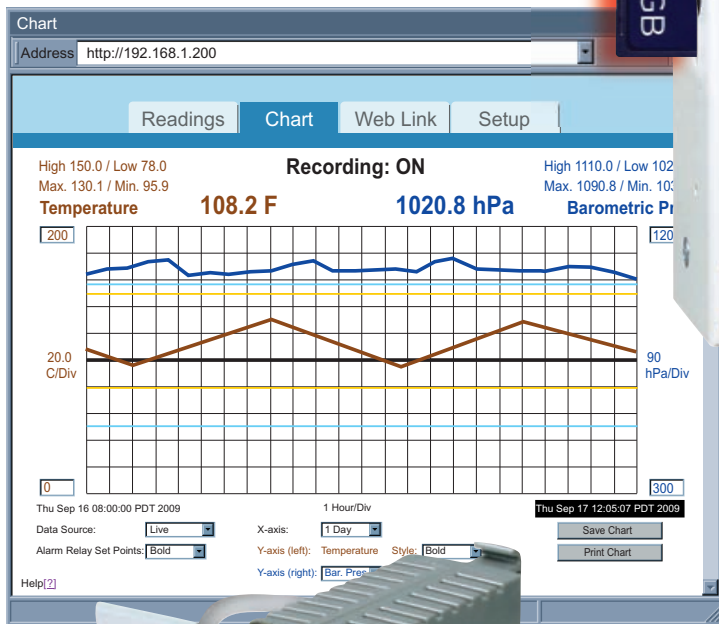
Chart

Address http://192.168.1.200

Readings Chart Web Link Setup

High 150.0 / Low 78.0
Max. 130.1 / Min. 95.9
Temperature

Recording: ON

108.2 F

1020.8 hPa

High 1110.0 / Low 102
Max. 1090.8 / Min. 10
Barometric Pr

200

120

20.0
C/Div

90
hPa/Div

0

300

Thu Sep 16 08:00:00 PDT 2009

1 Hour/Div

Thu Sep 17 12:05:07 PDT 2009

Data Source: Live

X-axis: 1 Day

Save Chart

Alarm Relay Set Points: Bold

Y-axis (left): Temperature Style: Bold

Print Chart

Y-axis (right): Bar. Pres

Help[?]

GB